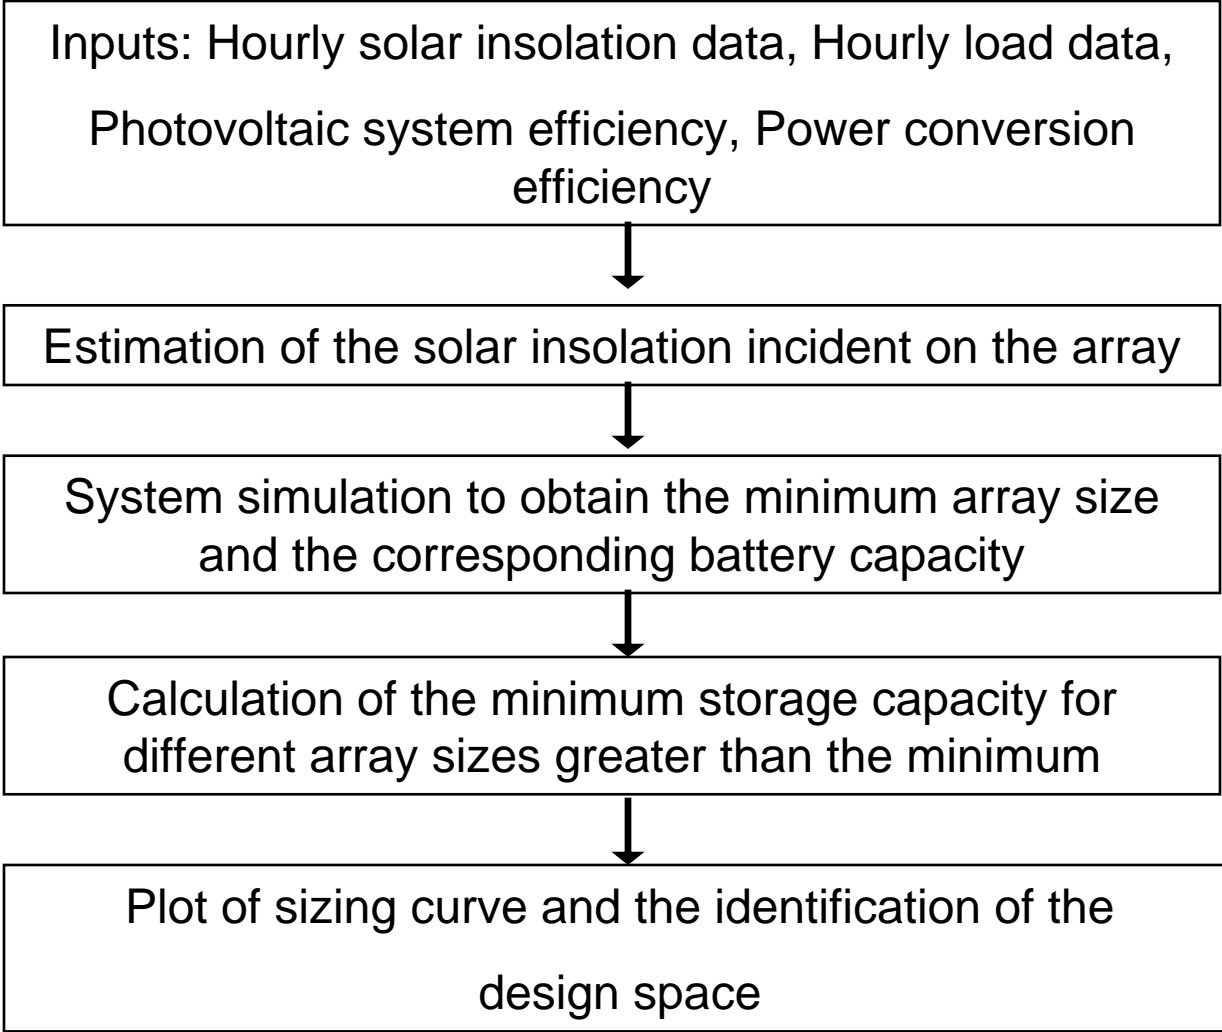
Inputs: Hourly solar insolation data, Hourly load data, Photovoltaic system efficiency, Power conversion efficiency

Estimation of the solar insolation incident on the array

System simulation to obtain the minimum array size and the corresponding battery capacity

Calculation of the minimum storage capacity for different array sizes greater than the minimum

Plot of sizing curve and the identification of the design space